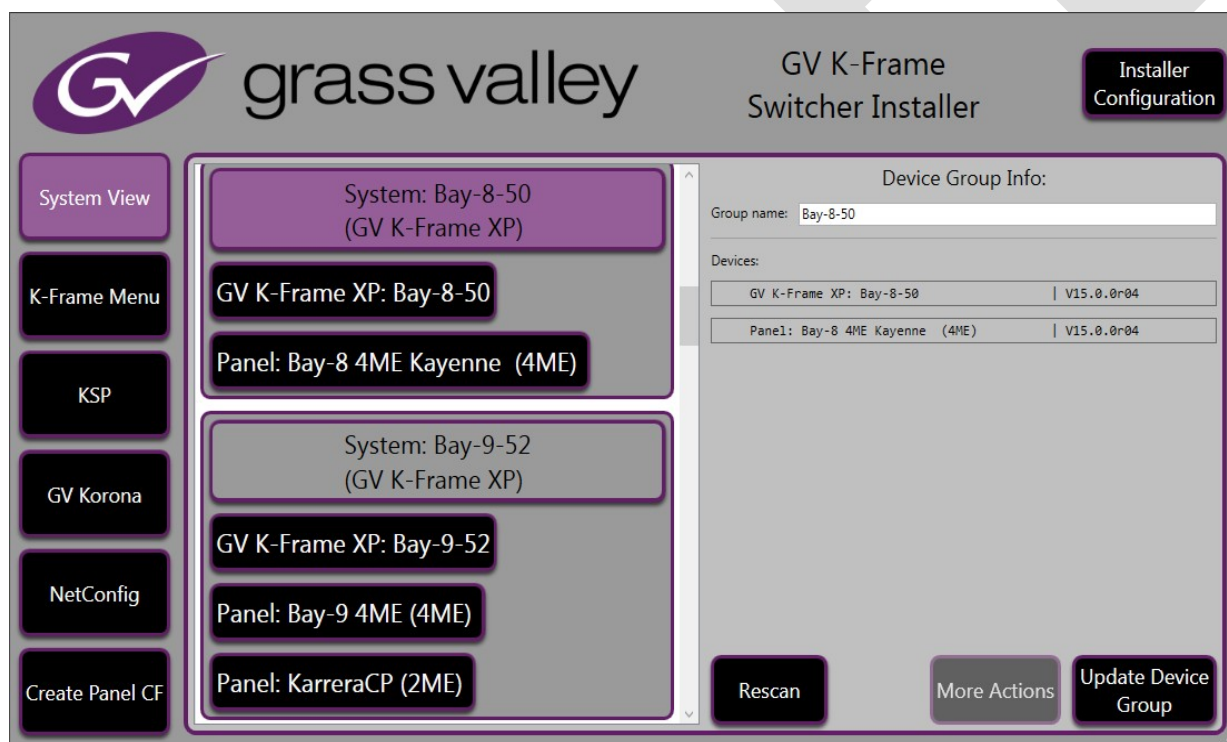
GV grass valley

GV K-Frame
Switcher Installer

Installer Configuration

System View

K-Frame Menu

KSP

GV Korona

NetConfig

Create Panel CF

System: Bay-8-50
(GV K-Frame XP)

GV K-Frame XP: Bay-8-50

Panel: Bay-8 4ME Kayenne (4ME)

System: Bay-9-52
(GV K-Frame XP)

GV K-Frame XP: Bay-9-52

Panel: Bay-9 4ME (4ME)

Panel: KarreraCP (2ME)

Device Group Info:

Group name: Bay-8-50

Devices:

| GV K-Frame XP: Bay-8-50 | V15.0.0r04 |
|---|---|
| Panel: Bay-8 4ME Kayenne (4ME) | V15.0.0r04 |

Rescan

More Actions

Update Device Group